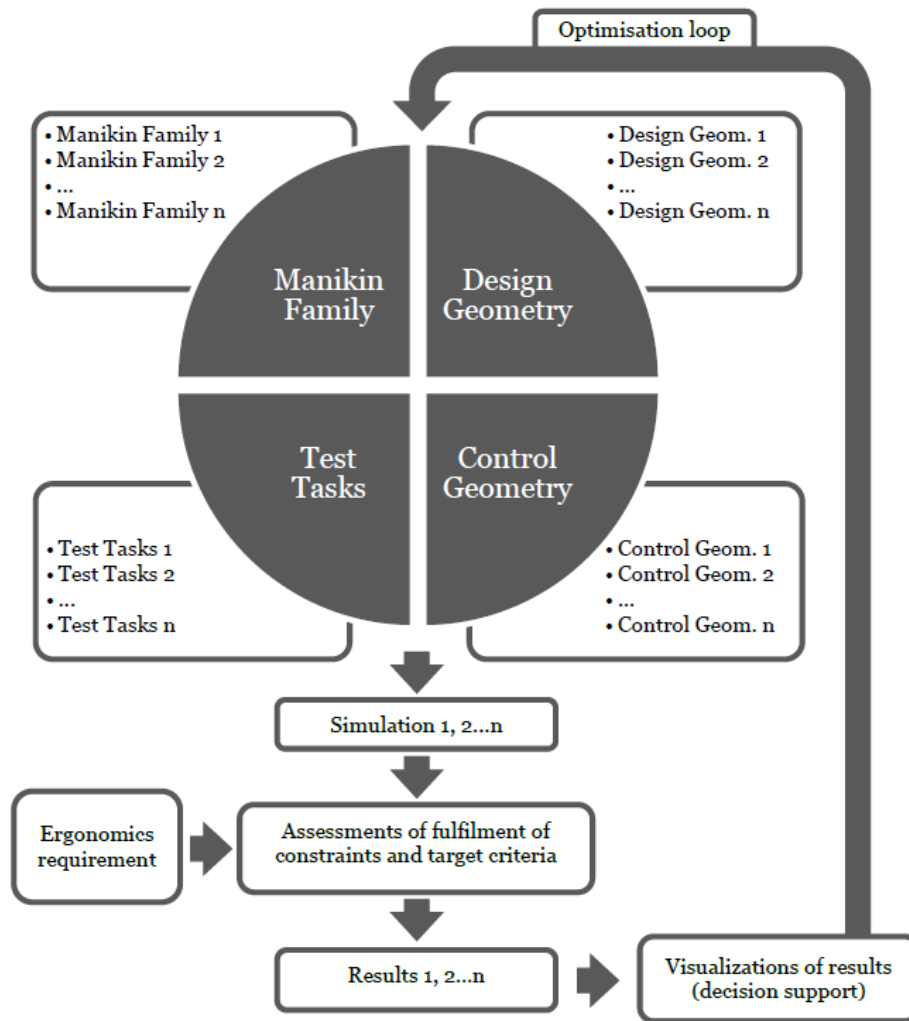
Optimisation loop

• Manikin Family 1
• Manikin Family 2
• ...
• Manikin Family n

• Design Geom. 1
• Design Geom. 2
• ...
• Design Geom. n

Manikin Family

Design Geometry

Test Tasks

Control Geometry

• Test Tasks 1
• Test Tasks 2
• ...
• Test Tasks n

• Control Geom. 1
• Control Geom. 2
• ...
• Control Geom. n

Simulation 1, 2...n

Ergonomics requirement

Assessments of fulfilment of constraints and target criteria

Results 1, 2...n

Visualizations of results (decision support)